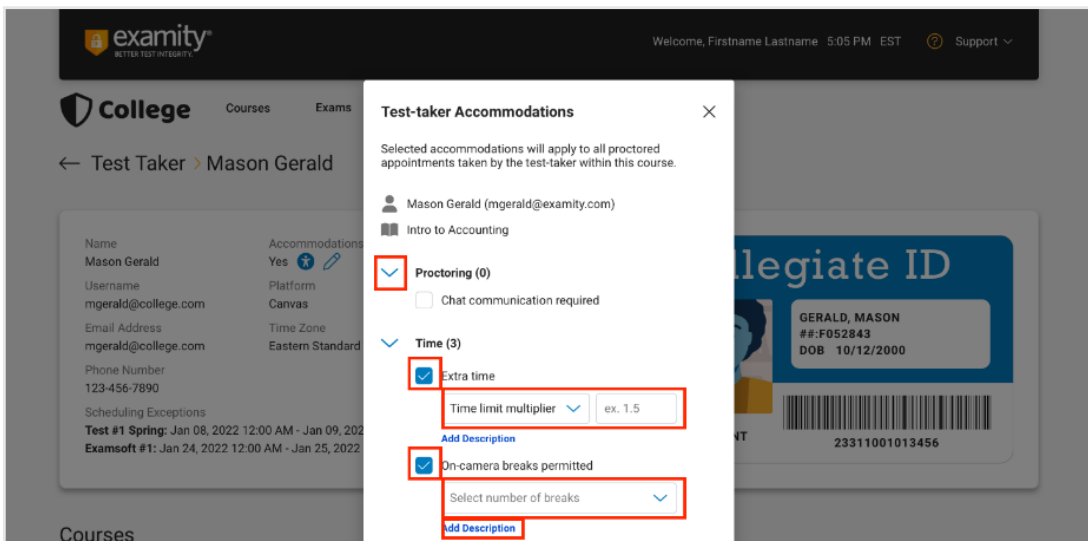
examity
BETTER TEST INTEGRITY.

Welcome, Firstname Lastname 5:05 PM EST Support

College Courses Exams

← Test Taker > Mason Gerald

Name
Mason Gerald
Username
mgerald@college.com
Email Address
mgerald@college.com
Phone Number
123-456-7890
Scheduling Exceptions
Test #1 Spring: Jan 08, 2022 12:00 AM - Jan 09, 202
Examsoft #1: Jan 24, 2022 12:00 AM - Jan 25, 2022

Accommodations
Yes
Platform
Canvas
Time Zone
Eastern Standard

llegiate ID
GERALD, MASON
##:F052843
DOB 10/12/2000
NT
23311001013456

Courses

Test-taker Accommodations

Selected accommodations will apply to all proctored appointments taken by the test-taker within this course.

Mason Gerald (mgerald@examity.com)
Intro to Accounting

Proctoring (0)
Chat communication required

Time (3)
Extra time
Time limit multiplier ex. 1.5
Add Description
On-camera breaks permitted
Select number of breaks
Add Description